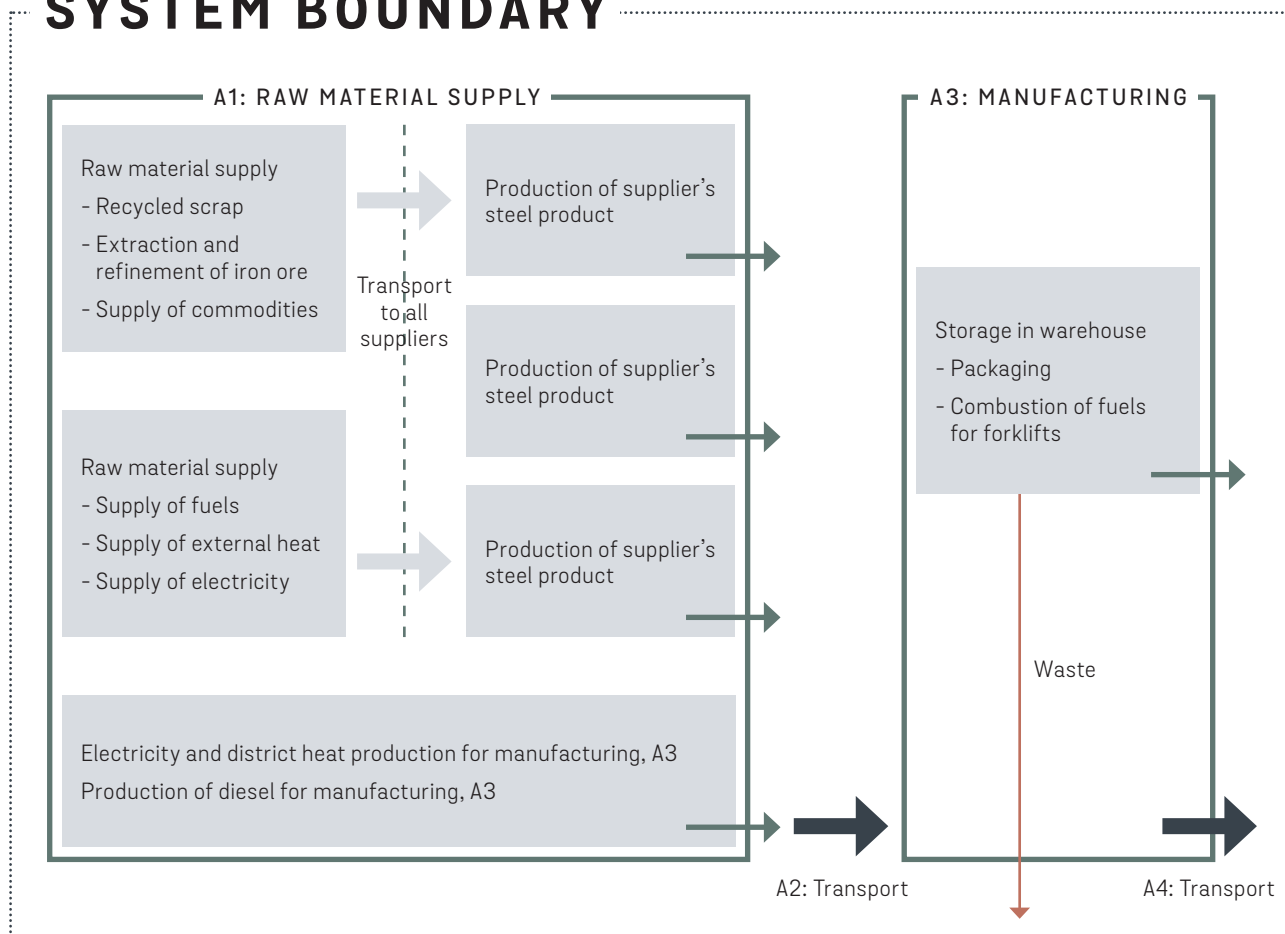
SYSTEM BOUNDARY

A1: RAW MATERIAL SUPPLY

Raw material supply
- Recycled scrap
- Extraction and refinement of iron ore
- Supply of commodities

Transport to all suppliers

Production of supplier's steel product

Production of supplier's steel product

Raw material supply
- Supply of fuels
- Supply of external heat
- Supply of electricity

Production of supplier's steel product

Electricity and district heat production for manufacturing, A3
Production of diesel for manufacturing, A3

A3: MANUFACTURING

Storage in warehouse
- Packaging
- Combustion of fuels for forklifts

Waste

A2: Transport

A4: Transport